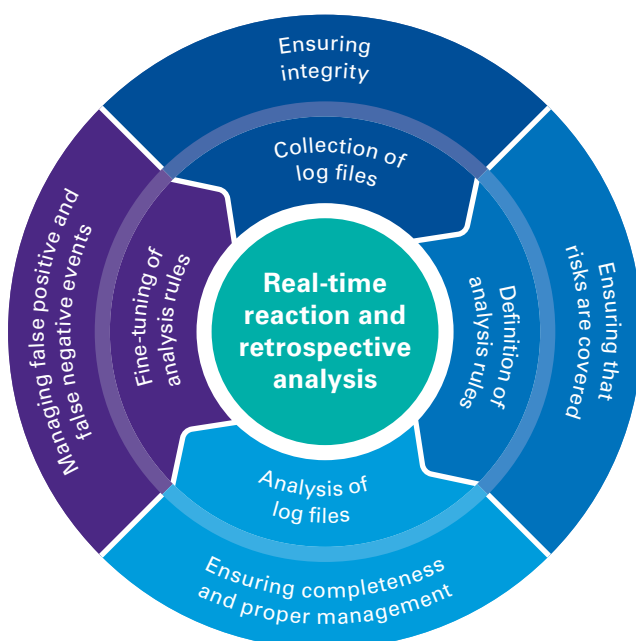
Ensuring integrity

Collection of log files

Ensuring that risks are covered

Definition of analysis rules

Real-time reaction and retrospective analysis

Analysis of log files

Ensuring completeness and proper management

Fine-tuning of analysis rules

Managing false positive and false negative events